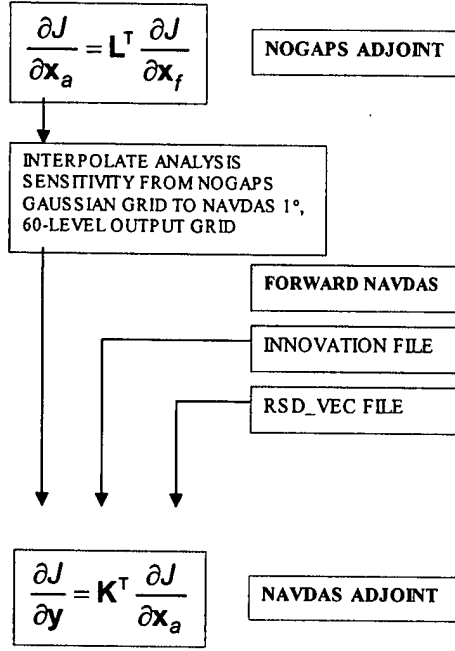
$\frac{\partial J}{\partial \mathbf{x}_a} = \mathbf{L}^T \frac{\partial J}{\partial \mathbf{x}_f}$

NOGAPS ADJOINT

INTERPOLATE ANALYSIS SENSITIVITY FROM NOGAPS GAUSSIAN GRID TO NAVDAS 1°, 60-LEVEL OUTPUT GRID

FORWARD NAVDAS

INNOVATION FILE

RSD_VEC FILE

$\frac{\partial J}{\partial \mathbf{y}} = \mathbf{K}^T \frac{\partial J}{\partial \mathbf{x}_a}$

NAVDAS ADJOINT